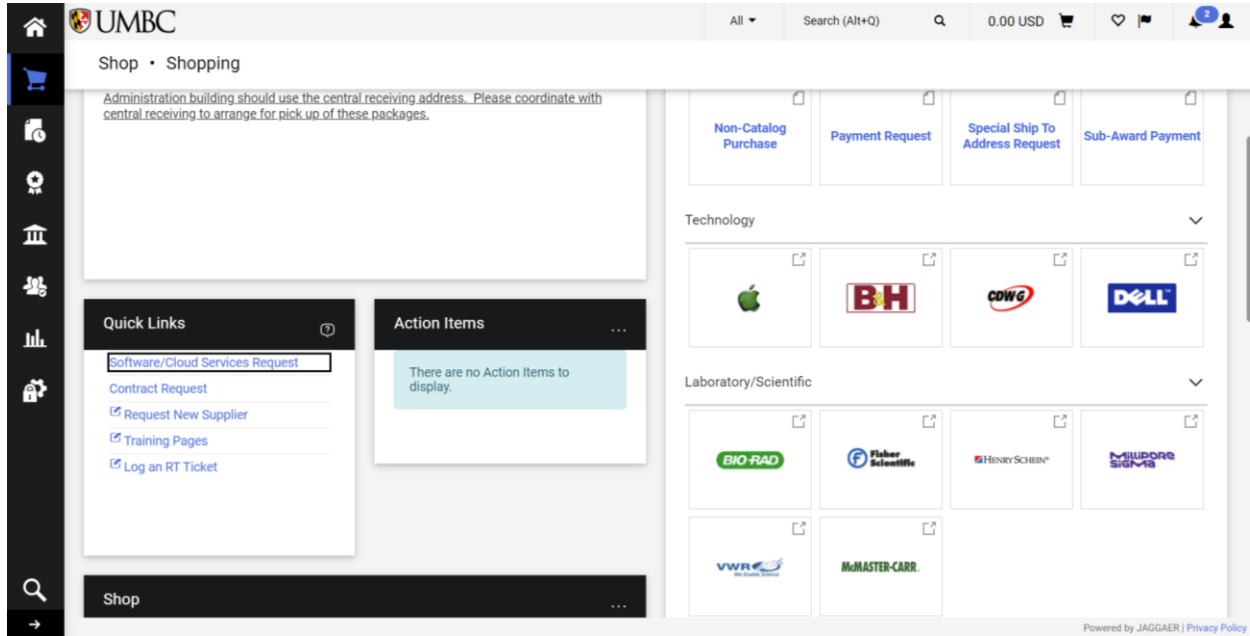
UMBC

All ▾ Search (Alt+Q) 0.00 USD 2

Shop • Shopping

Administration building should use the central receiving address. Please coordinate with central receiving to arrange for pick up of these packages.

Quick Links

Software/Cloud Services Request
Contract Request
Request New Supplier
Training Pages
Log an RT Ticket

Action Items

There are no Action Items to display.

Shop

Non-Catalog Purchase
Payment Request
Special Ship To Address Request
Sub-Award Payment

Technology

B&H
CDWG
DELL

Laboratory/Scientific

BIO-RAD
Fisher Scientific
HENRY SCHEIN
MILLIPORE SIGMA
VWR We Enable Science
McMASTER-CARR

Powered by JAGGAER | Privacy Policy